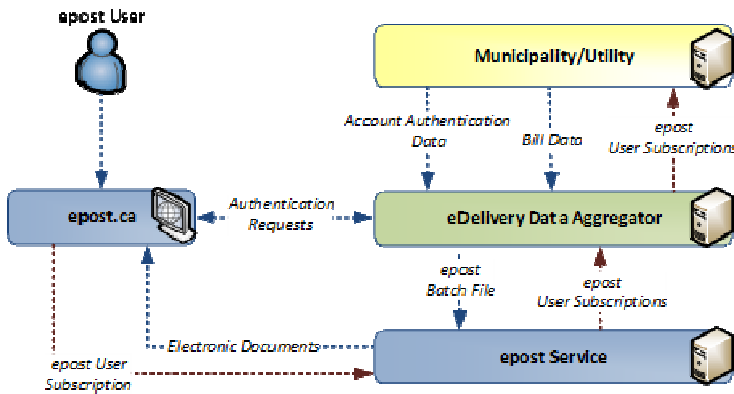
epost User

Municipality/Utility

Account Authentication Data

Bill Data

epost User Subscriptions

epost.ca

Authentication Requests

eDelivery Data Aggregator

epost Batch File

epost User Subscriptions

Electronic Documents

epost User Subscription

epost Service